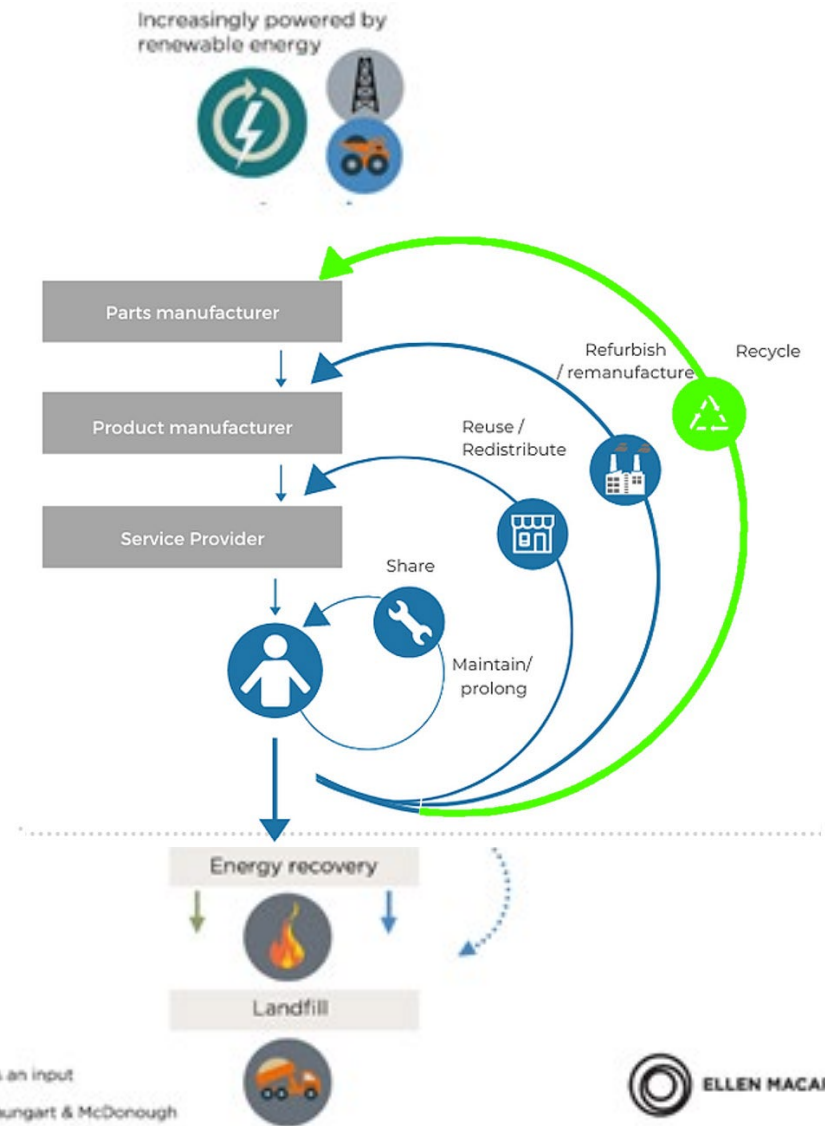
Increasingly powered by renewable energy

Parts manufacturer

Product manufacturer

Service Provider

Refurbish / remanufacture

Recycle

Reuse / Redistribute

Share

Maintain/ prolong

Energy recovery

Landfill

s an input

aungart & McDonough

ELLEN MACA